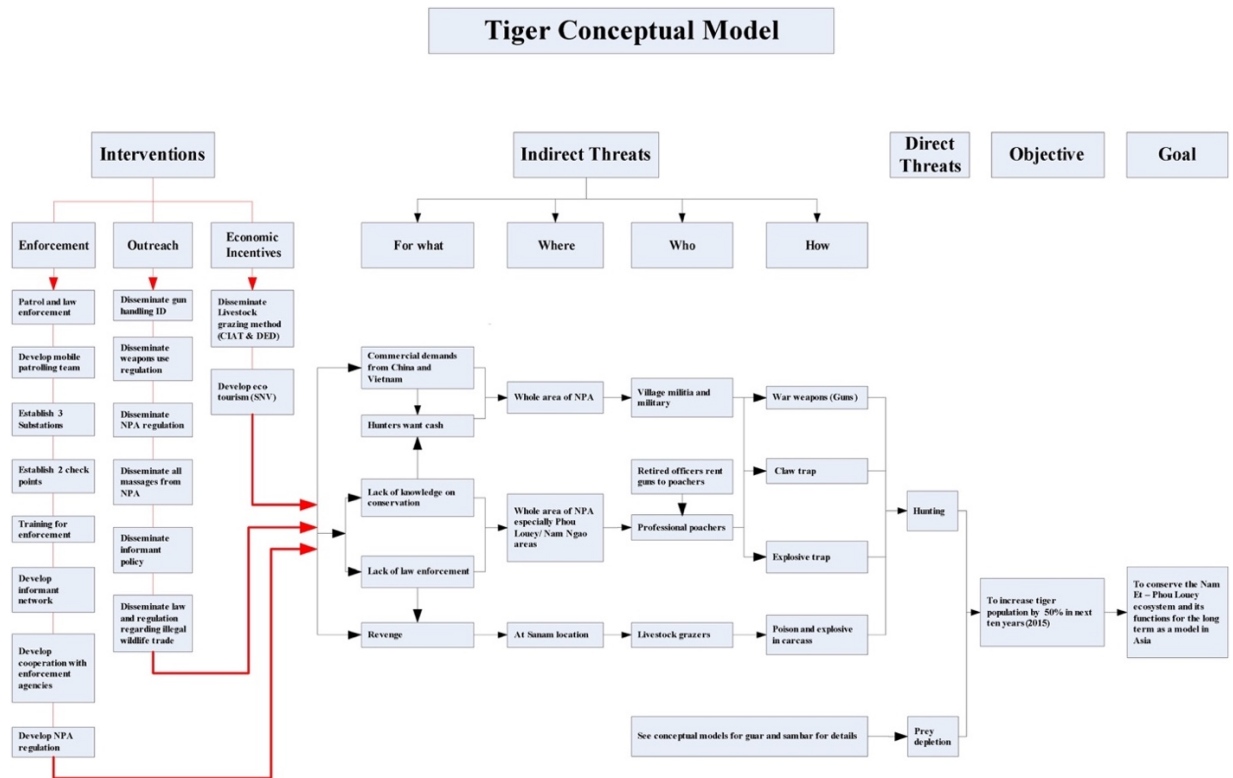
Tiger Conceptual Model

Interventions

Indirect Threats

Direct Threats

Objective

Goal

Enforcement

Outreach

Economic Incentives

For what

Where

Who

How

Patrol and law enforcement

Develop mobile patrolling team

Establish 3 Substations

Establish 2 check points

Training for enforcement

Develop informant network

Develop cooperation with enforcement agencies

Develop NPA regulation

Disseminate gun handling ID

Disseminate weapons use regulation

Disseminate NPA regulation

Disseminate all massages from NPA

Disseminate informant policy

Disseminate law and regulation regarding illegal wildlife trade

Disseminate Livestock grazing method (CIAT & DED)

Develop eco tourism (SNV)

Commercial demands from China and Vietnam

Hunters want cash

Lack of knowledge on conservation

Lack of law enforcement

Revenge

Whole area of NPA

Whole area of NPA especially Phou Louey/ Nam Ngao areas

At Sanam location

Village militia and military

Retired officers rent guns to poachers

Professional poachers

Livestock grazers

War weapons (Guns)

Claw trap

Explosive trap

Poison and explosive in carcass

Hunting

Prey depletion

See conceptual models for guar and sambar for details

To increase tiger population by 50% in next ten years (2015)

To conserve the Nam Et – Phou Louey ecosystem and its functions for the long term as a model in Asia